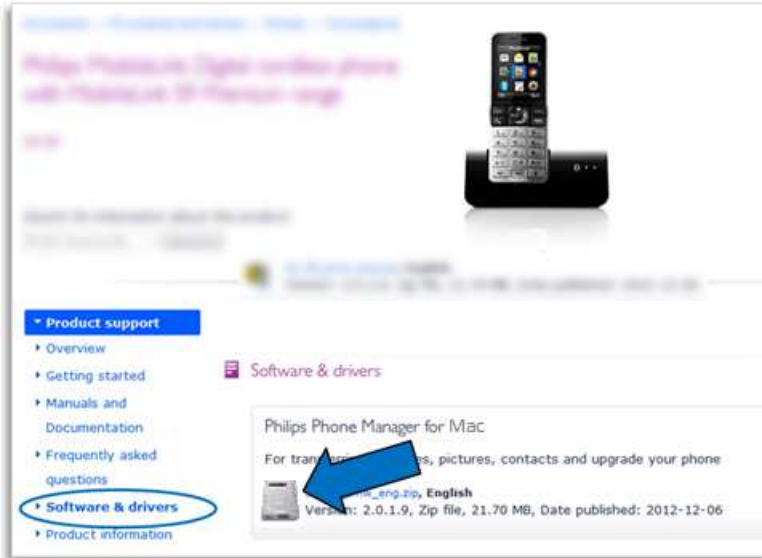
Philips MobileLink Digital cordless phone with MobileLink 3D Premium range

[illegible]

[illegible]

English
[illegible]

Product support
Overview
Getting started
Manuals and Documentation
Frequently asked questions
Software & drivers
Product information

Software & drivers

Philips Phone Manager for Mac

For trans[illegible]es, pictures, contacts and upgrade your phone

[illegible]_eng.zip, English
Version: 2.0.1.9, Zip file, 21.70 MB, Date published: 2012-12-06